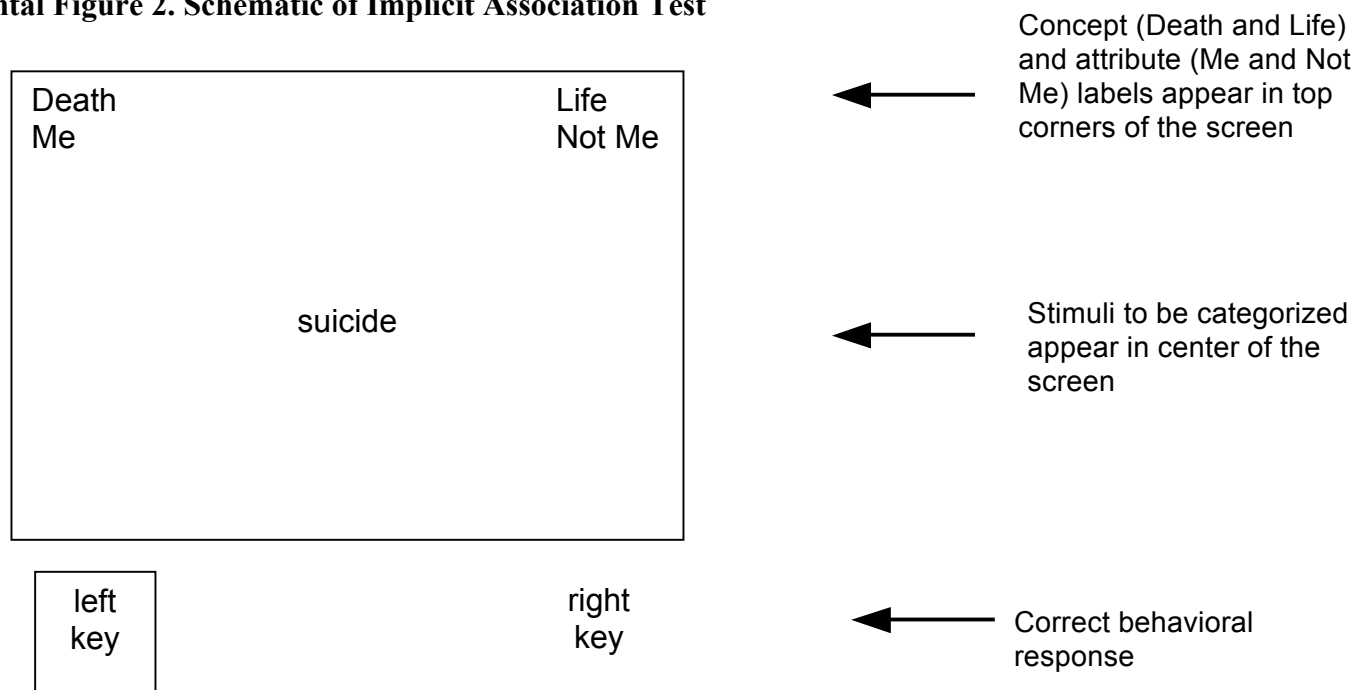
ntal Figure 2. Schematic of Implicit Association Test

Death
Me

Life
Not Me

Concept (Death and Life) and attribute (Me and Not Me) labels appear in top corners of the screen

suicide

Stimuli to be categorized appear in center of the screen

left key

right key

Correct behavioral response